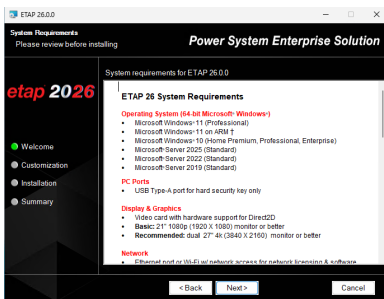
ETAP 26.0.0

System Requirements
Please review before installing

Power System Enterprise Solution

etap 2026

Welcome
Customization
Installation
Summary

System requirements for ETAP 26.0.0

ETAP 26 System Requirements

Operating System (64-bit Microsoft® Windows®)
• Microsoft® Windows® 11 (Professional)
• Microsoft® Windows® 11 on ARM †
• Microsoft® Windows® 10 (Home Premium, Professional, Enterprise)
• Microsoft® Server 2025 (Standard)
• Microsoft® Server 2022 (Standard)
• Microsoft® Server 2019 (Standard)

PC Ports
• USB Type-A port for hard security key only

Display & Graphics
• Video card with hardware support for Direct2D
• Basic: 21" 1080p (1920 X 1080) monitor or better
• Recommended: dual 27" 4k (3840 X 2160) monitor or better

Network
• Ethernet port or Wi-Fi w/ network access for network licensing & software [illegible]

< Back   Next >   Cancel